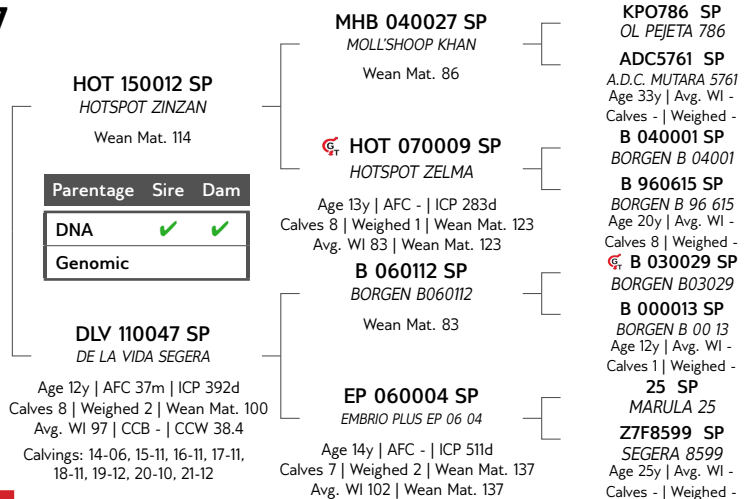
HOT 150012 SP
HOTSPOT ZINZAN

Wean Mat. 114

| Parentage | Sire | Dam |
|---|---|---|
| DNA | ✔ | ✔ |
| Genomic | | |

DLV 110047 SP
DE LA VIDA SEGERA

Age 12y | AFC 37m | ICP 392d
Calves 8 | Weighed 2 | Wean Mat. 100
Avg. WI 97 | CCB - | CCW 38.4

Calvings: 14-06, 15-11, 16-11, 17-11, 18-11, 19-12, 20-10, 21-12

MHB 040027 SP
MOLL'SHOOP KHAN

Wean Mat. 86

HOT 070009 SP
HOTSPOT ZELMA

Age 13y | AFC - | ICP 283d
Calves 8 | Weighed 1 | Wean Mat. 123
Avg. WI 83 | Wean Mat. 123

B 060112 SP
BORGEN B060112

Wean Mat. 83

EP 060004 SP
EMBRIO PLUS EP 06 04

Age 14y | AFC - | ICP 511d
Calves 7 | Weighed 2 | Wean Mat. 137
Avg. WI 102 | Wean Mat. 137

KPO786 SP
OL PEJETA 786

ADC5761 SP
A.D.C. MUTARA 5761
Age 33y | Avg. WI -
Calves - | Weighed -

B 040001 SP
BORGEN B 04001

B 960615 SP
BORGEN B 96 615
Age 20y | Avg. WI -
Calves 8 | Weighed -

B 030029 SP
BORGEN B03029

B 000013 SP
BORGEN B 00 13
Age 12y | Avg. WI -
Calves 1 | Weighed -

25 SP
MARULA 25

Z7F8599 SP
SEGERA 8599
Age 25y | Avg. WI -
Calves - | Weighed -